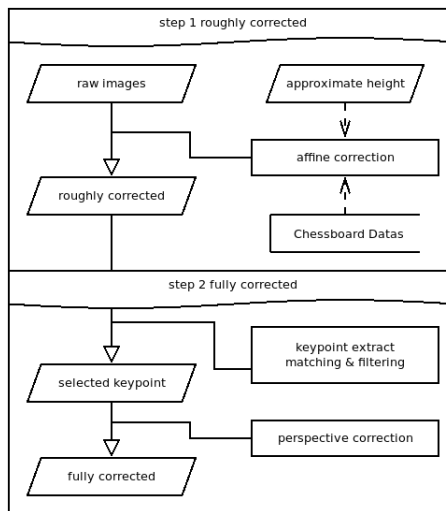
step 1 roughly corrected

raw images

approximate height

affine correction

roughly corrected

Chessboard Datas

step 2 fully corrected

keypoint extract matching & filtering

selected keypoint

perspective correction

fully corrected